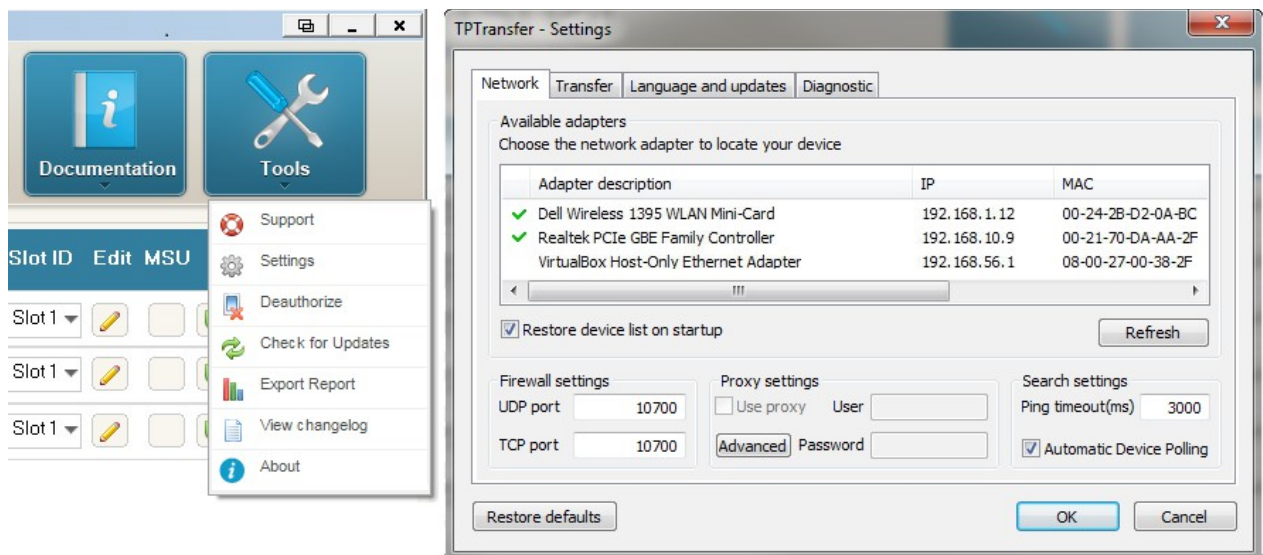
Documentation

Tools

Slot ID Edit MSU

Slot 1

Slot 1

Slot 1

Support

Settings

Deauthorize

Check for Updates

Export Report

View changelog

About

TPTransfer - Settings

Network | Transfer | Language and updates | Diagnostic

Available adapters

Choose the network adapter to locate your device

| | Adapter description | IP | MAC |
|---|---|---|---|
| ✓ | Dell Wireless 1395 WLAN Mini-Card | 192.168.1.12 | 00-24-2B-D2-0A-BC |
| ✓ | Realtek PCIe GBE Family Controller | 192.168.10.9 | 00-21-70-DA-AA-2F |
| | VirtualBox Host-Only Ethernet Adapter | 192.168.56.1 | 08-00-27-00-38-2F |

Restore device list on startup

Refresh

Firewall settings

UDP port 10700

TCP port 10700

Proxy settings

Use proxy User

Advanced Password

Search settings

Ping timeout(ms) 3000

Automatic Device Polling

Restore defaults

OK

Cancel